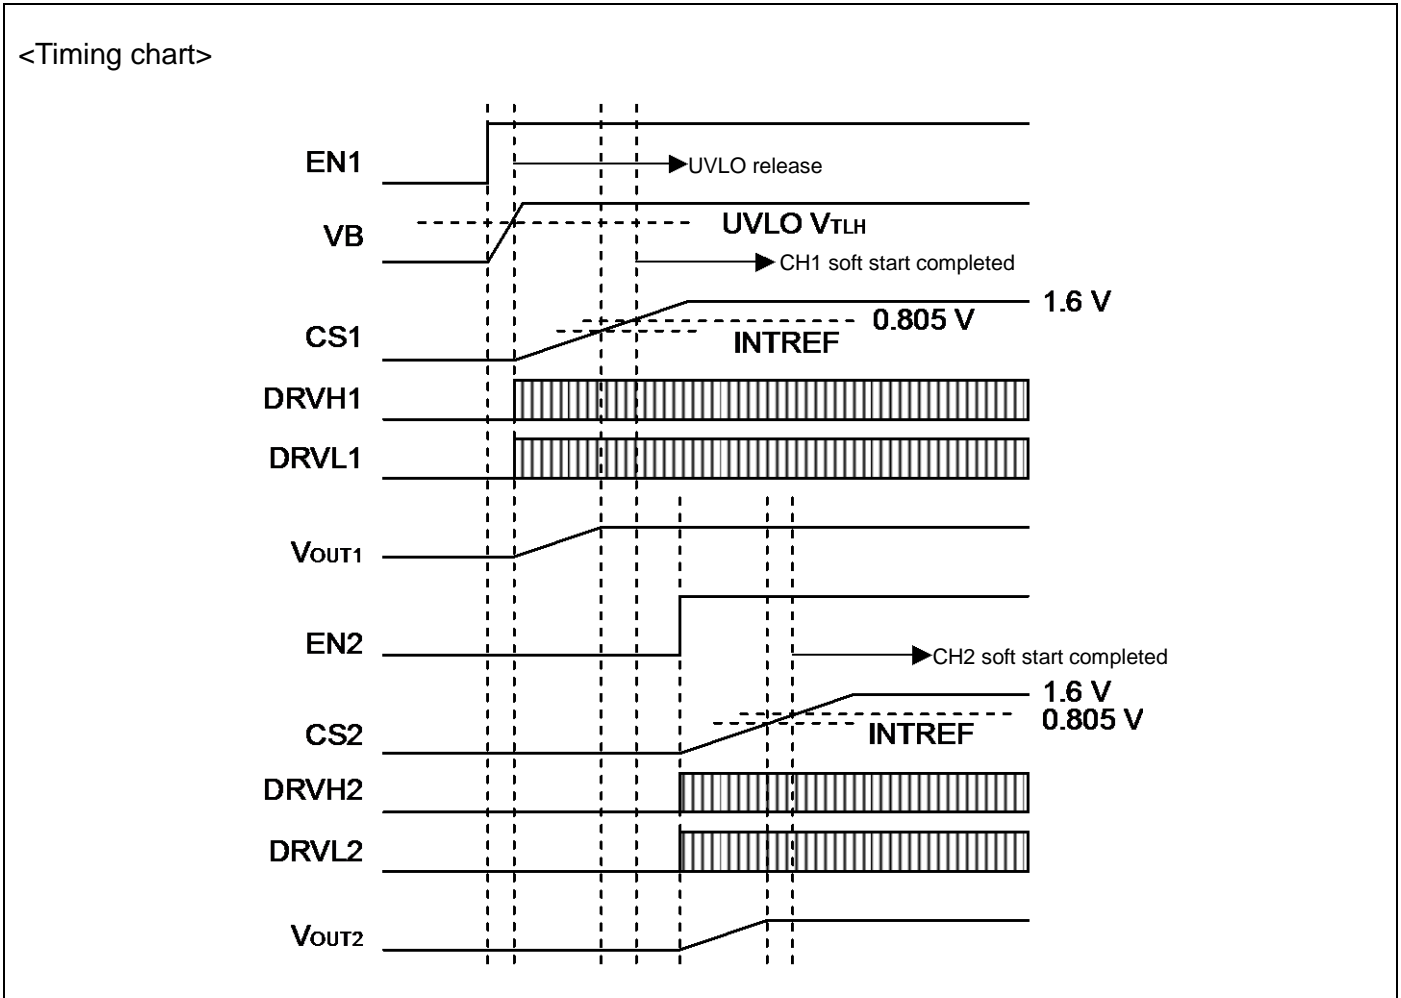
<Timing chart>

EN1

UVLO release

VB

UVLO $V_{TLH}$

CH1 soft start completed

1.6 V

0.805 V

CS1

INTREF

DRVH1

DRVL1

$V_{OUT1}$

EN2

CH2 soft start completed

1.6 V

0.805 V

CS2

INTREF

DRVH2

DRVL2

$V_{OUT2}$